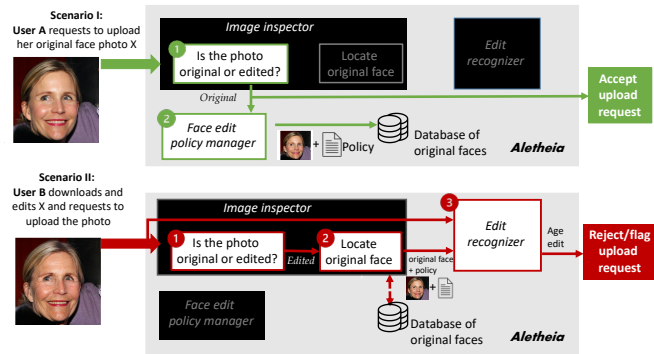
Scenario I:
User A requests to upload her original face photo X

Image inspector

1 Is the photo original or edited?

Locate original face

Edit recognizer

Original

Accept upload request

2 Face edit policy manager

+ Policy

Database of original faces

Aletheia

Scenario II:
User B downloads and edits X and requests to upload the photo

Image inspector

1 Is the photo original or edited?

Edited

2 Locate original face

original face + policy

3 Edit recognizer

Age edit

Reject/flag upload request

Face edit policy manager

+

Database of original faces

Aletheia